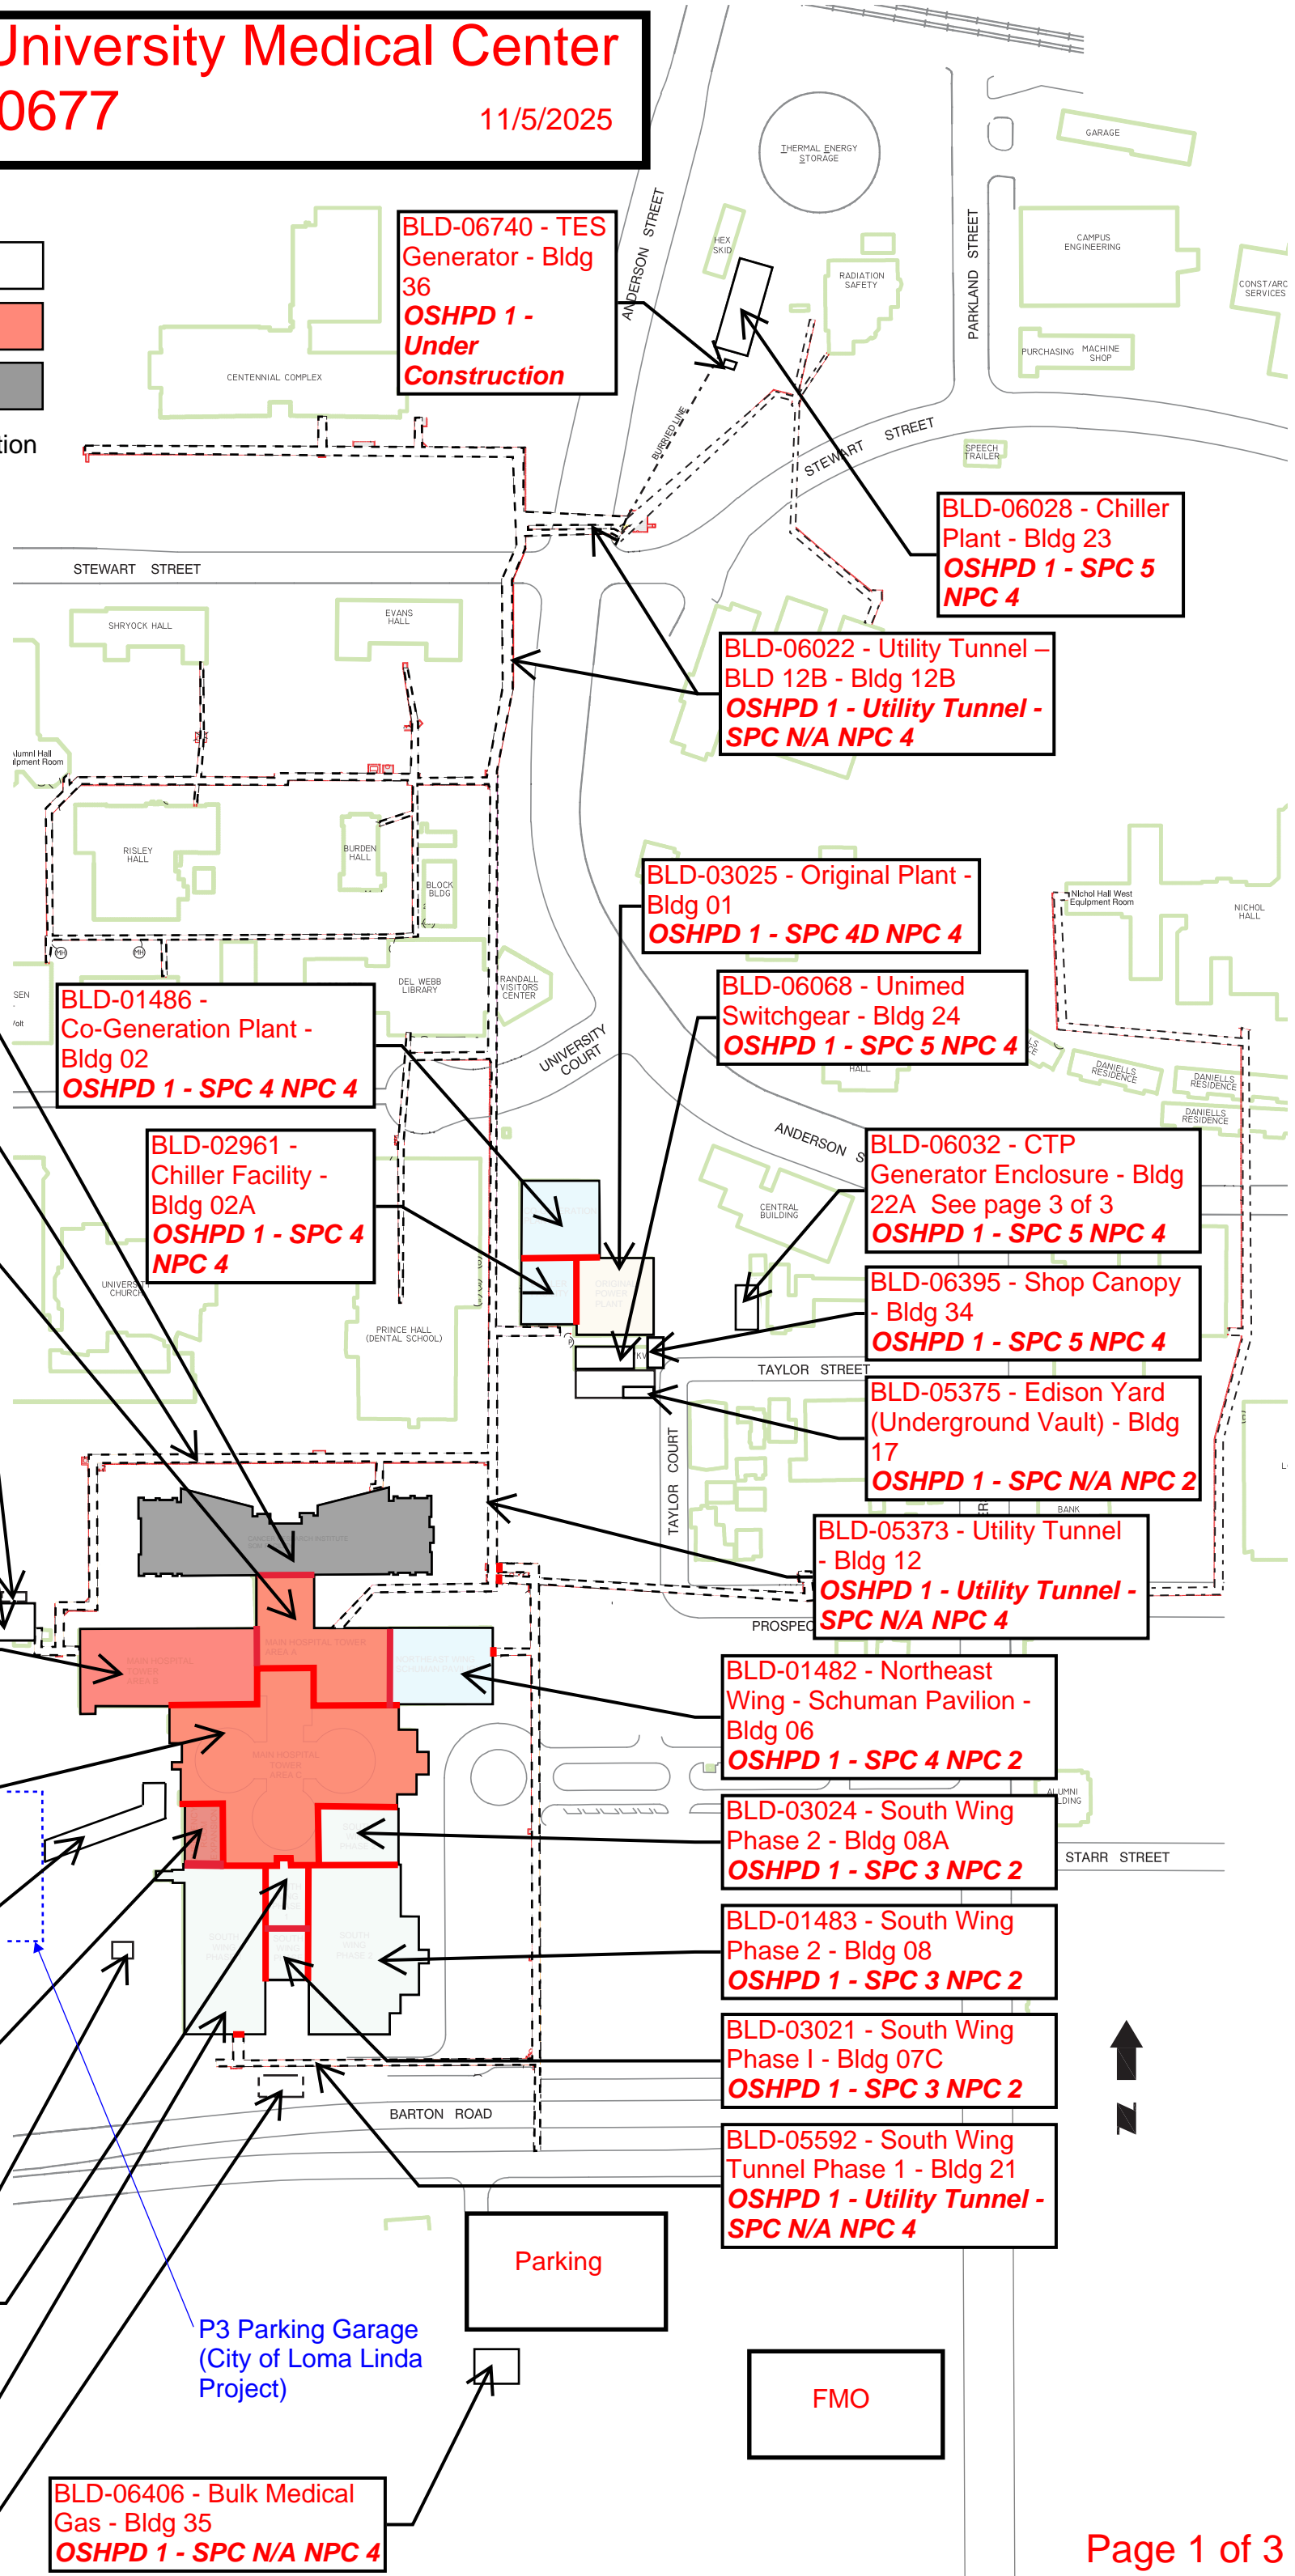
Jniversity Medical Center
0677
11/5/2025

tion

BLD-06740 - TES Generator - Bldg 36
OSHPD 1 - Under Construction

THERMAL ENERGY STORAGE
GARAGE
HEX SKID
ANDERSON STREET
RADIATION SAFETY
PARKLAND STREET
CAMPUS ENGINEERING
CONST/ARC SERVICES
PURCHASING
MACHINE SHOP
CENTENNIAL COMPLEX
BURIED LINE
STEWART STREET
SPEECH TRAILER

BLD-06028 - Chiller Plant - Bldg 23
OSHPD 1 - SPC 5 NPC 4

STEWART STREET
SHRYOCK HALL
EVANS HALL

BLD-06022 - Utility Tunnel – BLD 12B - Bldg 12B
OSHPD 1 - Utility Tunnel - SPC N/A NPC 4

Alumni Hall Equipment Room
RISLEY HALL
BURDEN HALL
BLOCK BLDG

BLD-03025 - Original Plant - Bldg 01
OSHPD 1 - SPC 4D NPC 4

Nichol Hall West Equipment Room
NICHOL HALL
DEL WEBB LIBRARY
RANDALL VISITORS CENTER

BLD-01486 - Co-Generation Plant - Bldg 02
OSHPD 1 - SPC 4 NPC 4

BLD-06068 - Unimed Switchgear - Bldg 24
OSHPD 1 - SPC 5 NPC 4

UNIVERSITY COURT
HALL
DANIELLS RESIDENCE
DANIELLS RESIDENCE
DANIELLS RESIDENCE
ANDERSON S

BLD-02961 - Chiller Facility - Bldg 02A
OSHPD 1 - SPC 4 NPC 4

BLD-06032 - CTP Generator Enclosure - Bldg 22A See page 3 of 3
OSHPD 1 - SPC 5 NPC 4

CENTRAL BUILDING
UNIVERSITY CHURCH
PRINCE HALL (DENTAL SCHOOL)
ORIGINAL POWER PLANT

BLD-06395 - Shop Canopy - Bldg 34
OSHPD 1 - SPC 5 NPC 4

TAYLOR STREET

BLD-05375 - Edison Yard (Underground Vault) - Bldg 17
OSHPD 1 - SPC N/A NPC 2

TAYLOR COURT
BANK

BLD-05373 - Utility Tunnel - Bldg 12
OSHPD 1 - Utility Tunnel - SPC N/A NPC 4

PROSPEC
MAIN HOSPITAL TOWER AREA B
MAIN HOSPITAL TOWER AREA A
NORTHEAST WING SCHUMAN PA
MAIN HOSPITAL TOWER AREA C

BLD-01482 - Northeast Wing - Schuman Pavilion - Bldg 06
OSHPD 1 - SPC 4 NPC 2

ALUMNI DING

BLD-03024 - South Wing Phase 2 - Bldg 08A
OSHPD 1 - SPC 3 NPC 2

STARR STREET
SOUTH WING PHASE 2

BLD-01483 - South Wing Phase 2 - Bldg 08
OSHPD 1 - SPC 3 NPC 2

BLD-03021 - South Wing Phase I - Bldg 07C
OSHPD 1 - SPC 3 NPC 2

BARTON ROAD

BLD-05592 - South Wing Tunnel Phase 1 - Bldg 21
OSHPD 1 - Utility Tunnel - SPC N/A NPC 4

N

Parking

P3 Parking Garage (City of Loma Linda Project)

FMO

BLD-06406 - Bulk Medical Gas - Bldg 35
OSHPD 1 - SPC N/A NPC 4

Page 1 of 3